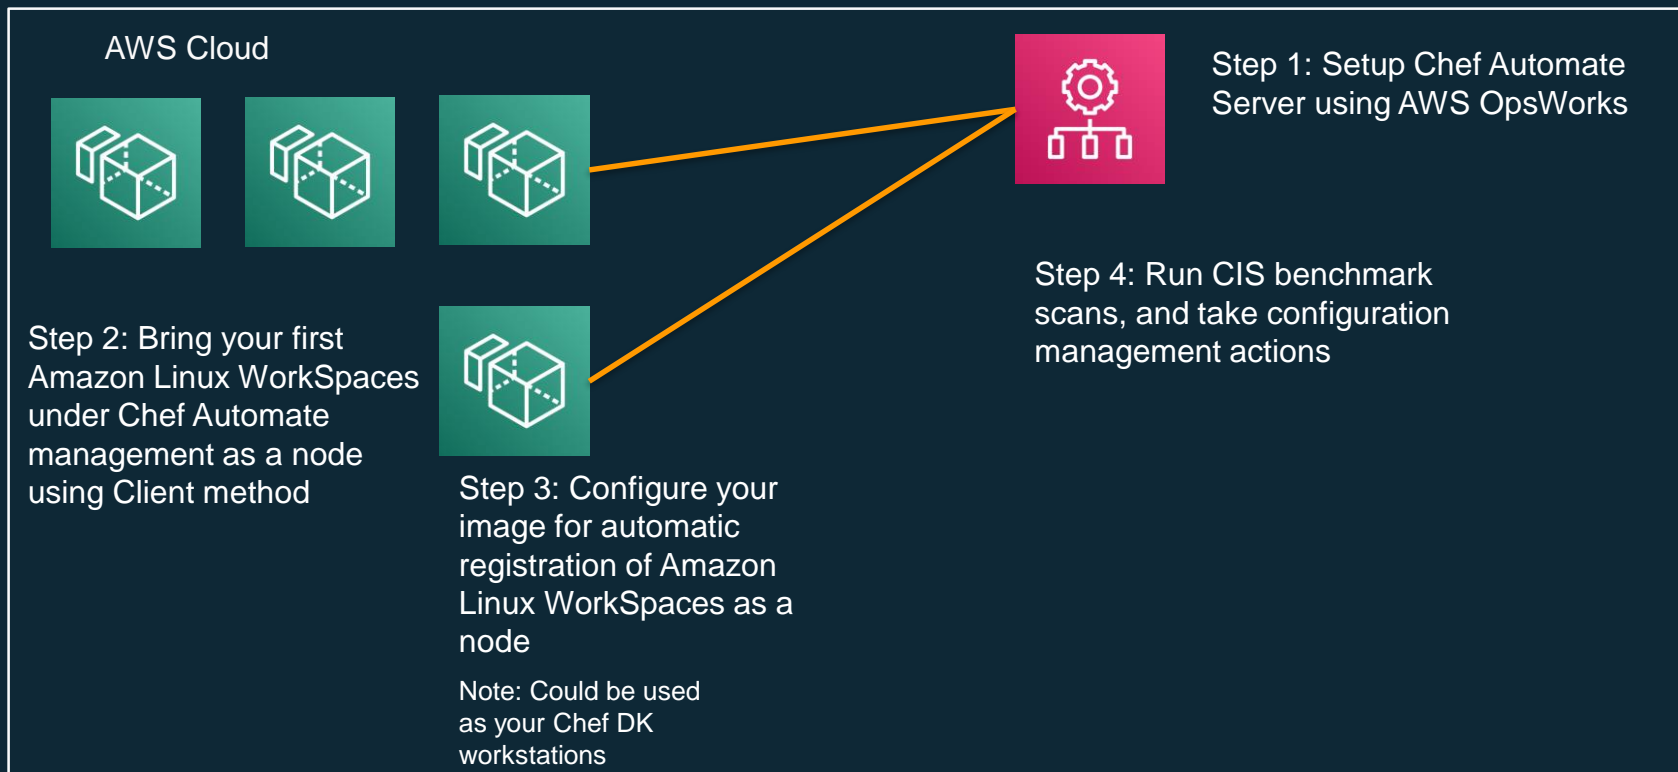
AWS Cloud

Step 1: Setup Chef Automate Server using AWS OpsWorks

Step 2: Bring your first Amazon Linux WorkSpaces under Chef Automate management as a node using Client method

Step 3: Configure your image for automatic registration of Amazon Linux WorkSpaces as a node

Note: Could be used as your Chef DK workstations

Step 4: Run CIS benchmark scans, and take configuration management actions